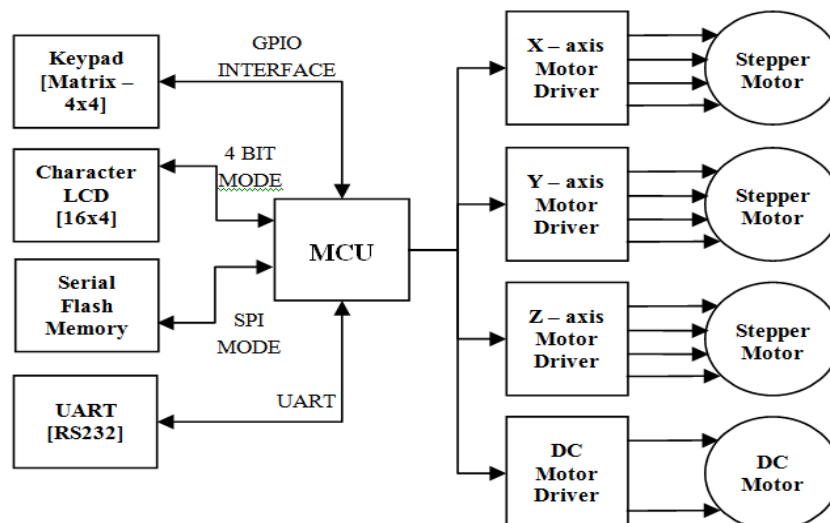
Keypad [Matrix – 4x4]

GPIO INTERFACE

Character LCD [16x4]

4 BIT MODE

Serial Flash Memory

SPI MODE

UART [RS232]

UART

MCU

X – axis Motor Driver

Stepper Motor

Y – axis Motor Driver

Stepper Motor

Z – axis Motor Driver

Stepper Motor

DC Motor Driver

DC Motor